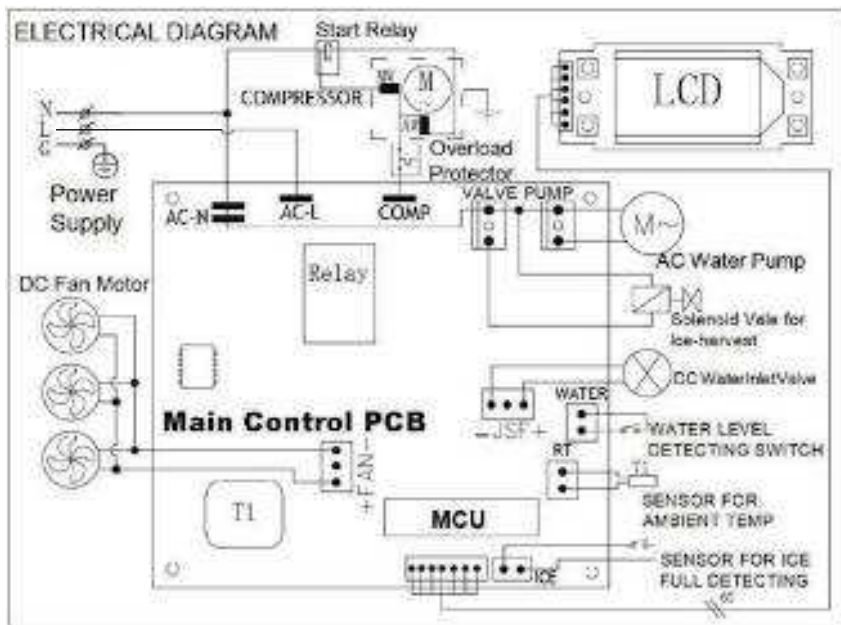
ELECTRICAL DIAGRAM

Start Relay

COMPRESSOR

M

MN

SP

Overload Protector

LCD

N

L

G

Power Supply

AC-N

AC-L

COMP

VALVE

PUMP

M~

AC Water Pump

Relay

DC Fan Motor

Solenoid Vale for Ice-harvest

DC WaterInletValve

WATER

-JSF+

Main Control PCB

WATER LEVEL DETECTING SWITCH

RT

T1

+FAN-

SENSOR FOR AMBIENT TEMP

T1

MCU

ICE

SENSOR FOR ICE FULL DETECTING